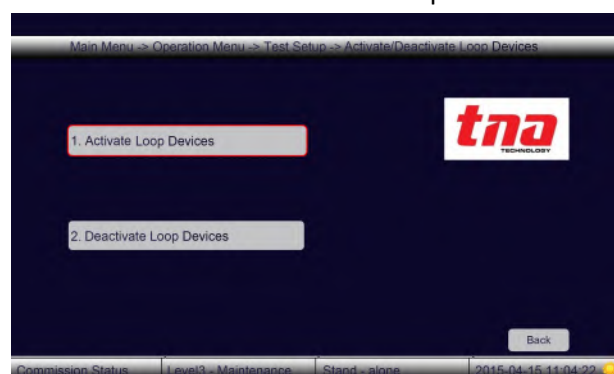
Main Menu -> Operation Menu -> Test Setup -> Activate/Deactivate Loop Devices

tna
TECHNOLOGY

1. Activate Loop Devices

2. Deactivate Loop Devices

Back

Commission Status | Level3 - Maintenance | Stand - alone | 2015-04-15 11:04:22